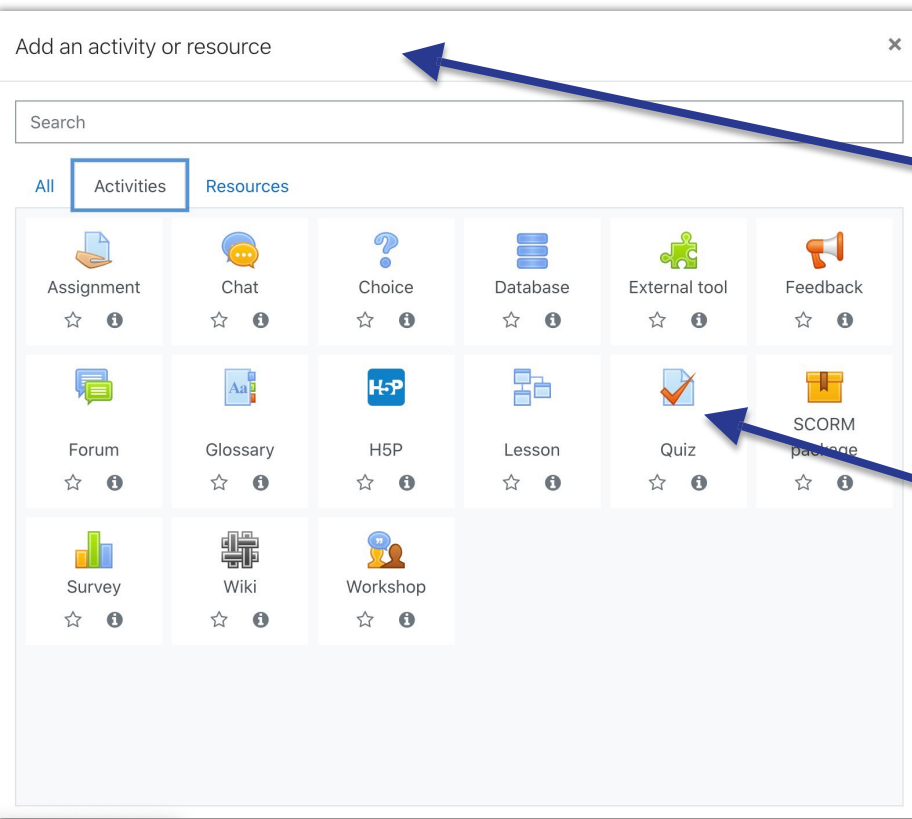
Add an activity or resource

×

Search

All Activities Resources

Assignment

Chat

Choice

Database

External tool

Feedback

Forum

Glossary

H5P

H5P

Lesson

Quiz

SCORM package

Survey

Wiki

Workshop